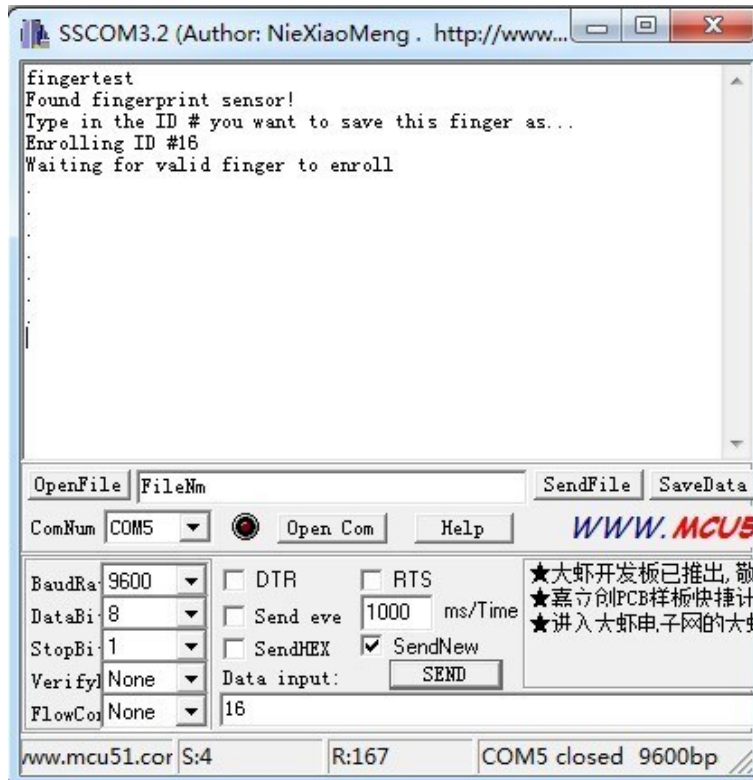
SSCOM3.2 (Author: NieXiaoMeng . http://www...

fingertest
Found fingerprint sensor!
Type in the ID # you want to save this finger as...
Enrolling ID #16
Waiting for valid finger to enroll
.
.
.
.
.
.
.

OpenFile FileNm SendFile SaveData

ComNum COM5 Open Com Help WWW.MCU5

BaudRa 9600
DataBi 8
StopBi 1
Verifyl None
FlowCo None

DTR RTS
Send eve 1000 ms/Time
SendHEX SendNew
Data input: SEND
16

★大虾开发板已推出,敬
★嘉立创PCB样板快捷计
★进入大虾电子网的大虾

ww.mcu51.cor S:4 R:167 COM5 closed 9600bp